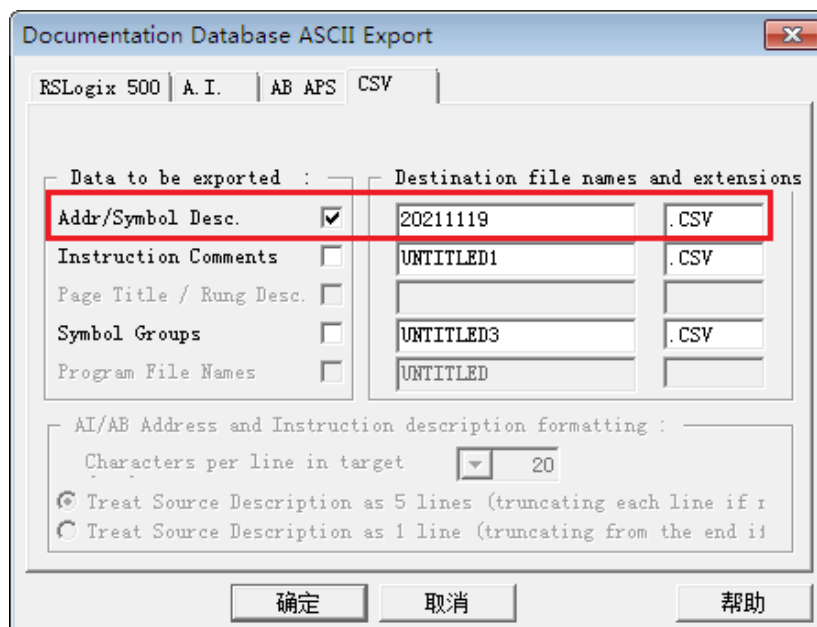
Documentation Database ASCII Export

RSLogix 500 | A.I. | AB APS | CSV

Data to be exported :
Destination file names and extensions

Addr/Symbol Desc. | 20211119 | .CSV
Instruction Comments | UNTITLED1 | .CSV
Page Title / Rung Desc.
Symbol Groups | UNTITLED3 | .CSV
Program File Names | UNTITLED

AI/AB Address and Instruction description formatting :
Characters per line in target 20
Treat Source Description as 5 lines (truncating each line if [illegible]
Treat Source Description as 1 line (truncating from the end i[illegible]

确定
取消
帮助